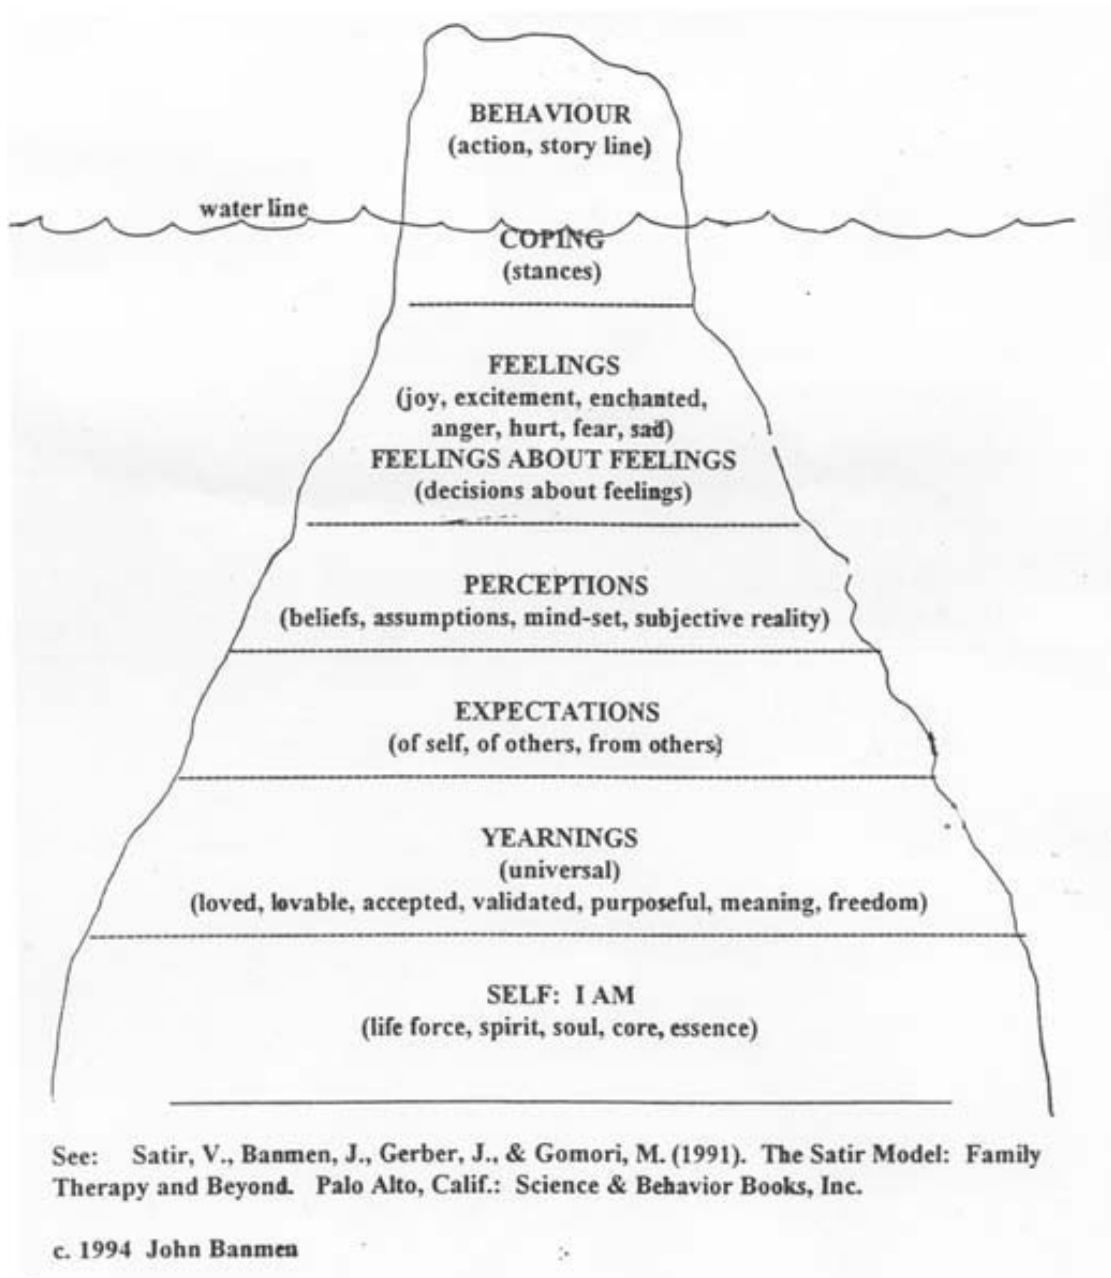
BEHAVIOUR
(action, story line)

water line

COPING
(stances)

FEELINGS
(joy, excitement, enchanted, anger, hurt, fear, sad)
FEELINGS ABOUT FEELINGS
(decisions about feelings)

PERCEPTIONS
(beliefs, assumptions, mind-set, subjective reality)

EXPECTATIONS
(of self, of others, from others)

YEARNINGS
(universal)
(loved, lovable, accepted, validated, purposeful, meaning, freedom)

SELF: I AM
(life force, spirit, soul, core, essence)

See: Satir, V., Banmen, J., Gerber, J., & Gomori, M. (1991). The Satir Model: Family Therapy and Beyond. Palo Alto, Calif.: Science & Behavior Books, Inc.

c. 1994 John Banmen